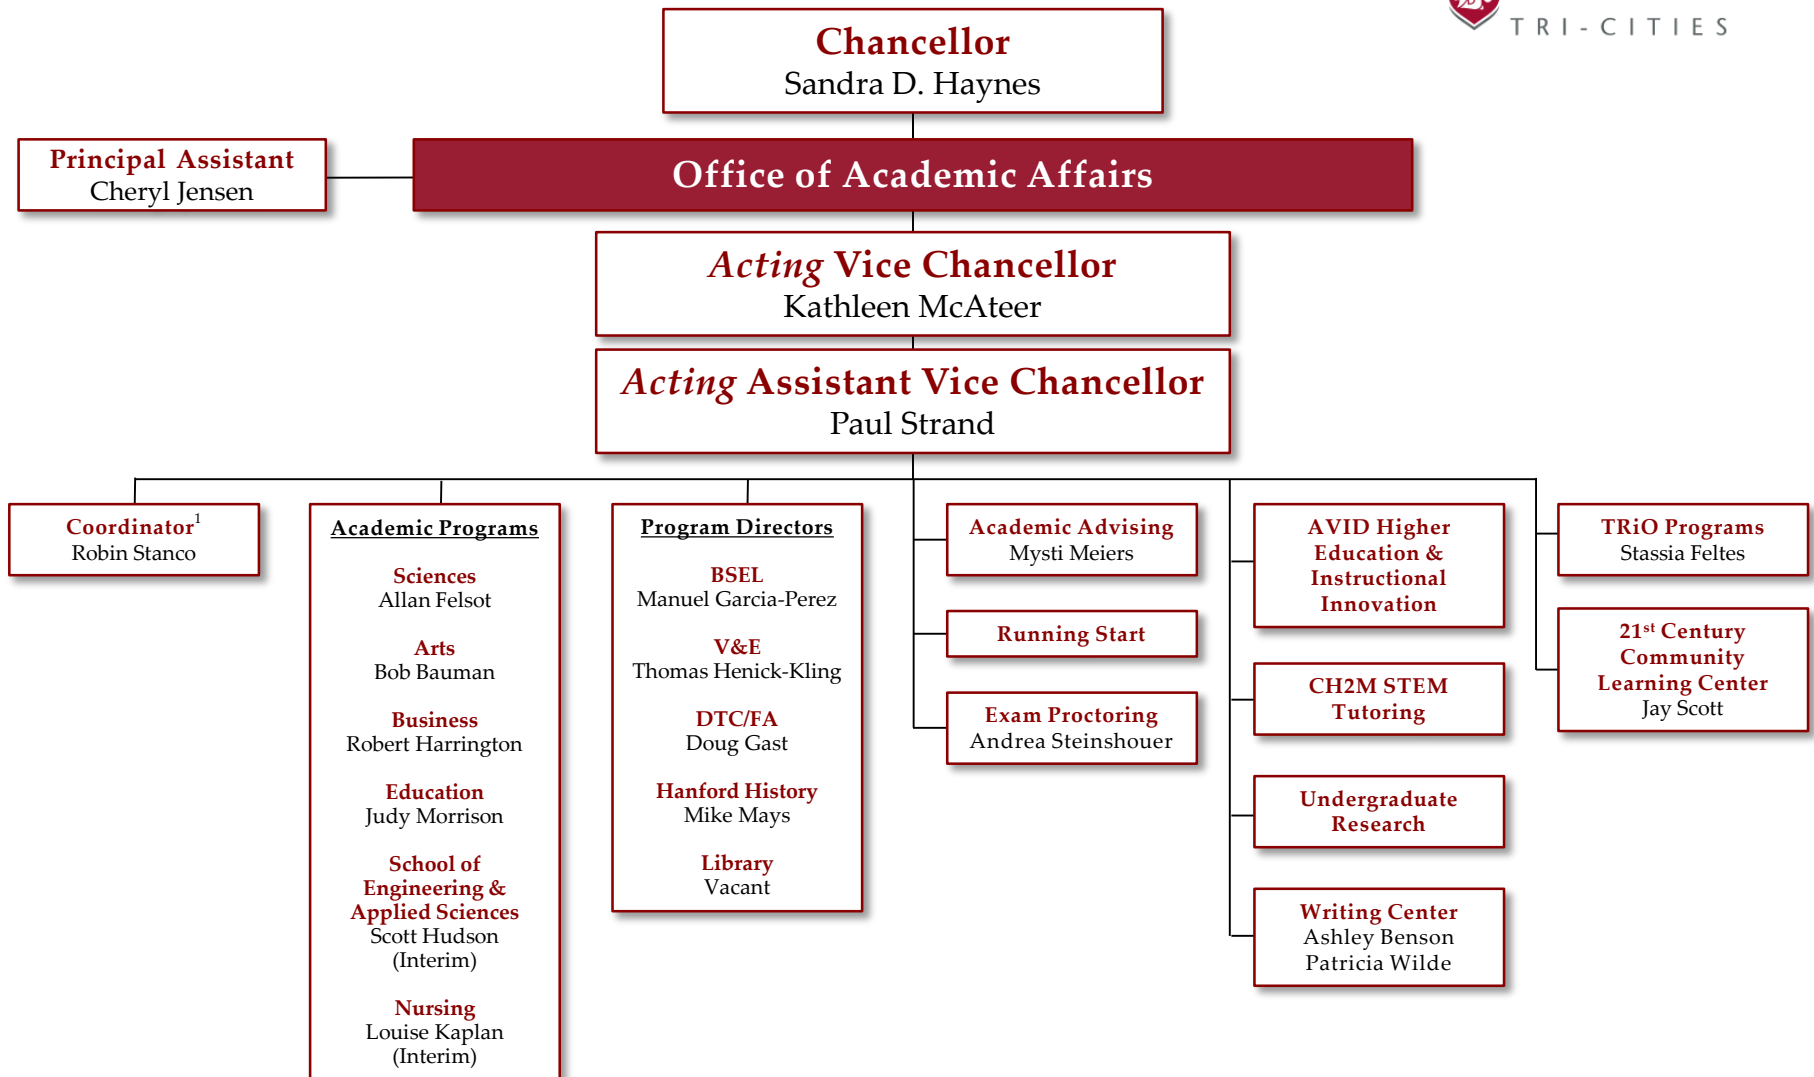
TRI-CITIES

Chancellor
Sandra D. Haynes

Principal Assistant
Cheryl Jensen

Office of Academic Affairs

Acting Vice Chancellor
Kathleen McAteer

Acting Assistant Vice Chancellor
Paul Strand

Coordinator$^1$
Robin Stanco

Academic Programs

Sciences
Allan Felsot

Arts
Bob Bauman

Business
Robert Harrington

Education
Judy Morrison

School of Engineering & Applied Sciences
Scott Hudson (Interim)

Nursing
Louise Kaplan (Interim)

Program Directors

BSEL
Manuel Garcia-Perez

V&E
Thomas Henick-Kling

DTC/FA
Doug Gast

Hanford History
Mike Mays

Library
Vacant

Academic Advising
Mysti Meiers

Running Start

Exam Proctoring
Andrea Steinshouer

AVID Higher Education & Instructional Innovation

CH2M STEM Tutoring

Undergraduate Research

Writing Center
Ashley Benson
Patricia Wilde

TRiO Programs
Stassia Feltes

21$^{st}$ Century Community Learning Center
Jay Scott